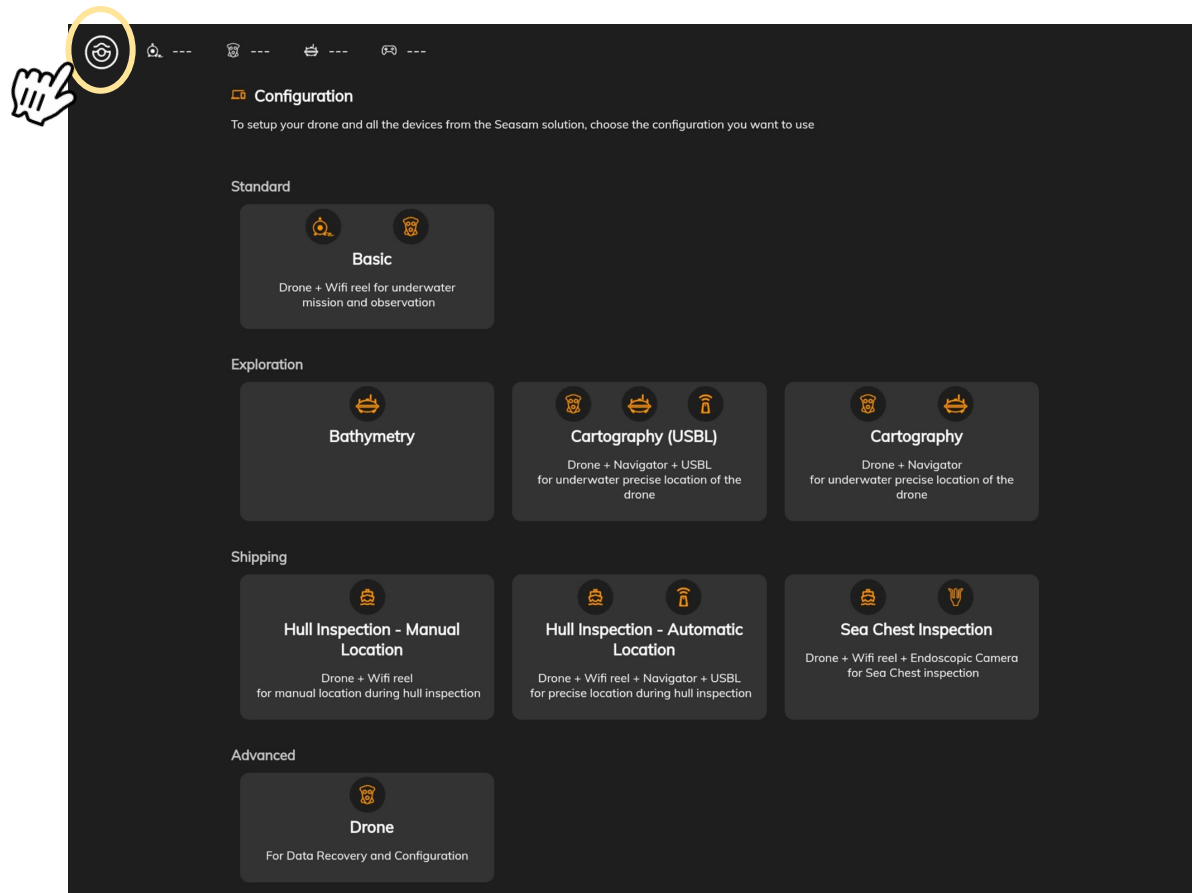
--- --- --- ---

Configuration

To setup your drone and all the devices from the Seasam solution, choose the configuration you want to use

Standard

Basic

Drone + Wifi reel for underwater mission and observation

Exploration

Bathymetry

Cartography (USBL)

Drone + Navigator + USBL for underwater precise location of the drone

Cartography

Drone + Navigator for underwater precise location of the drone

Shipping

Hull Inspection - Manual Location

Drone + Wifi reel for manual location during hull inspection

Hull Inspection - Automatic Location

Drone + Wifi reel + Navigator + USBL for precise location during hull inspection

Sea Chest Inspection

Drone + Wifi reel + Endoscopic Camera for Sea Chest inspection

Advanced

Drone

For Data Recovery and Configuration